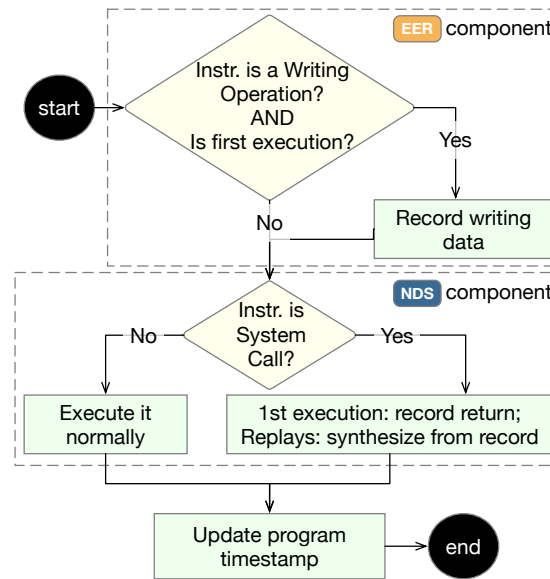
EER component

start

Instr. is a Writing Operation? AND Is first execution?

Yes

Record writing data

No

NDS component

Instr. is System Call?

No

Yes

Execute it normally

1st execution: record return; Replays: synthesize from record

Update program timestamp

end